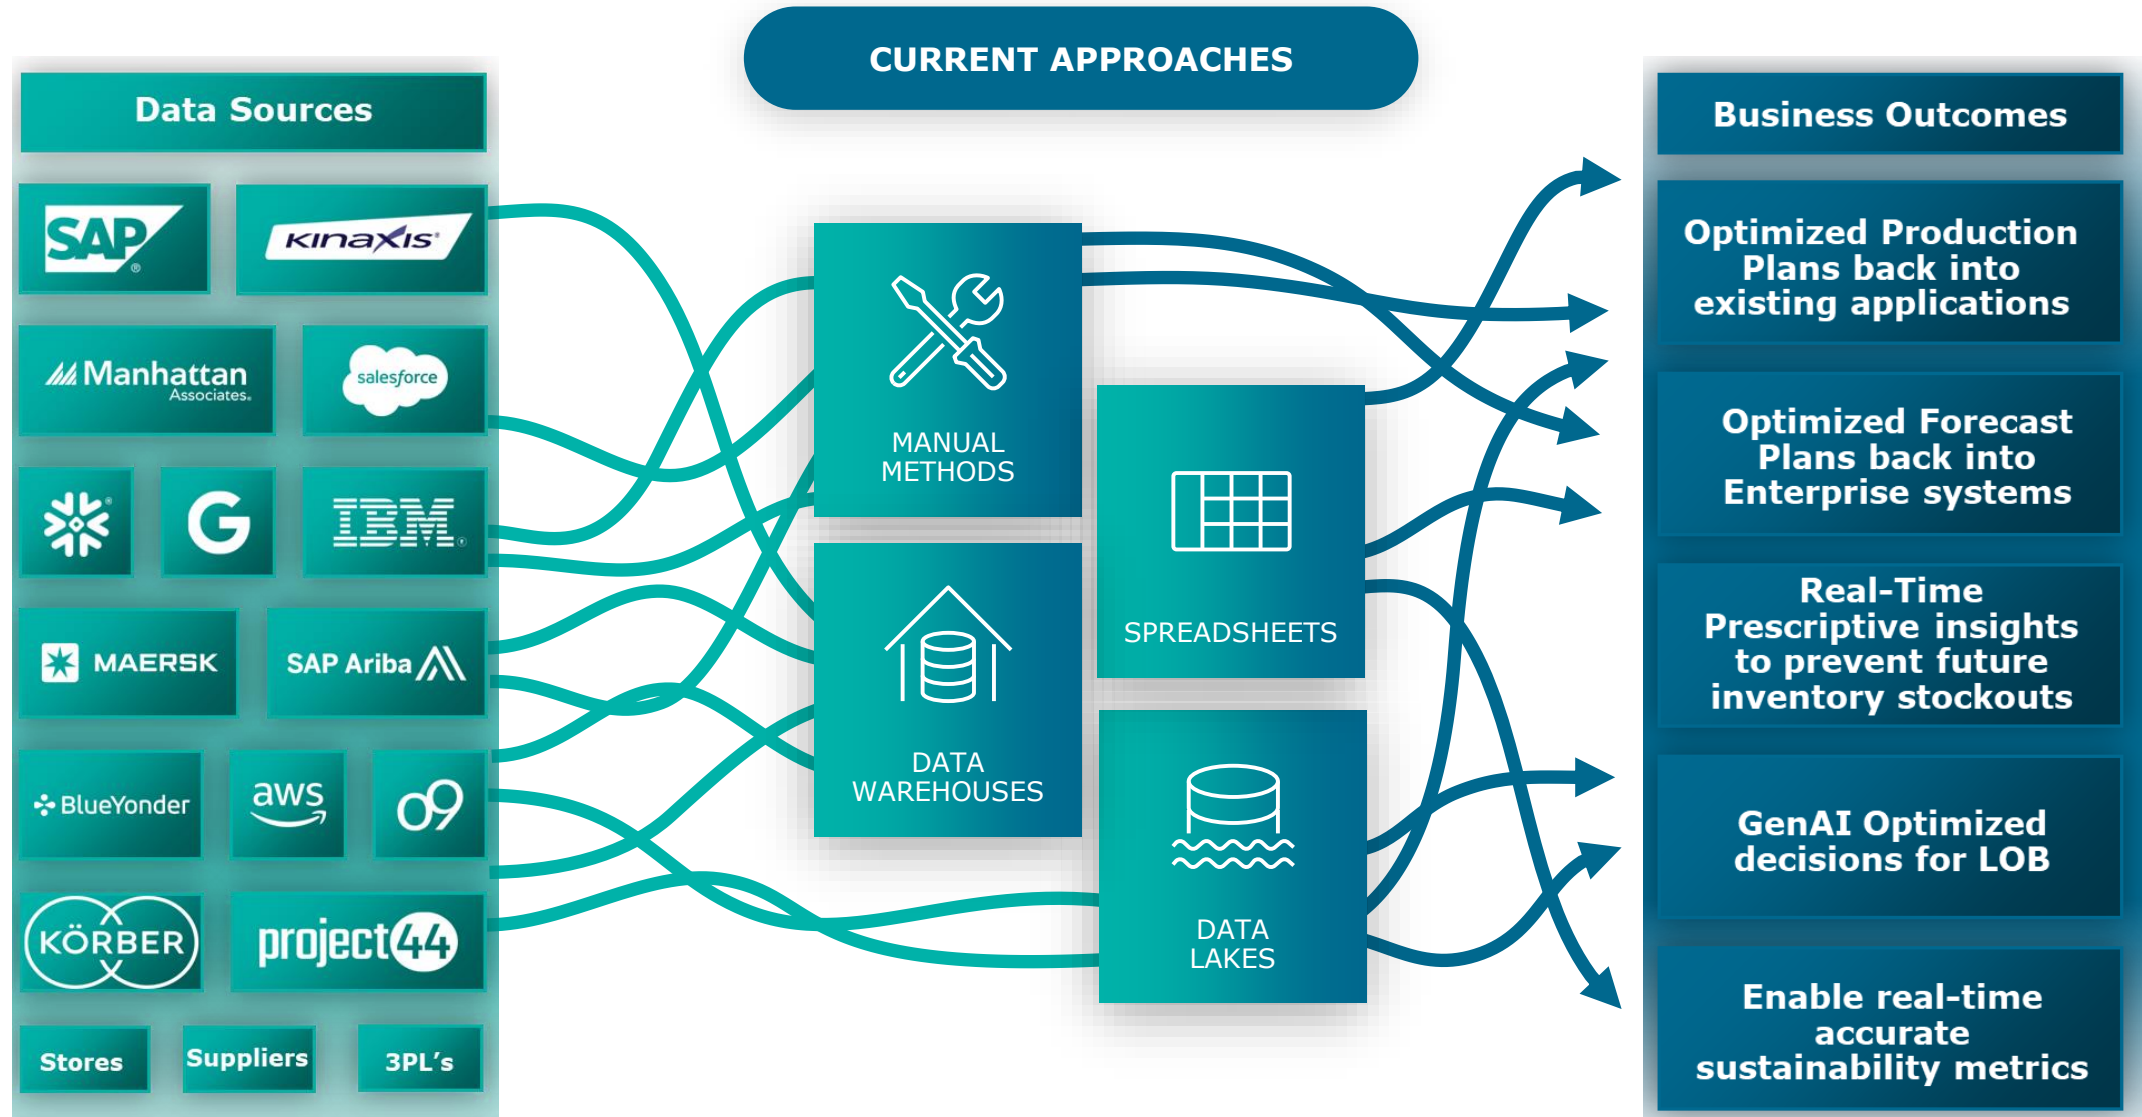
CURRENT APPROACHES

Data Sources

SAP

KINAXIS

Manhattan Associates

salesforce

G

IBM

MAERSK

SAP Ariba

BlueYonder

aws

o9

KÖRBER

project44

Stores

Suppliers

3PL's

MANUAL METHODS

DATA WAREHOUSES

SPREADSHEETS

DATA LAKES

Business Outcomes

Optimized Production Plans back into existing applications

Optimized Forecast Plans back into Enterprise systems

Real-Time Prescriptive insights to prevent future inventory stockouts

GenAI Optimized decisions for LOB

Enable real-time accurate sustainability metrics